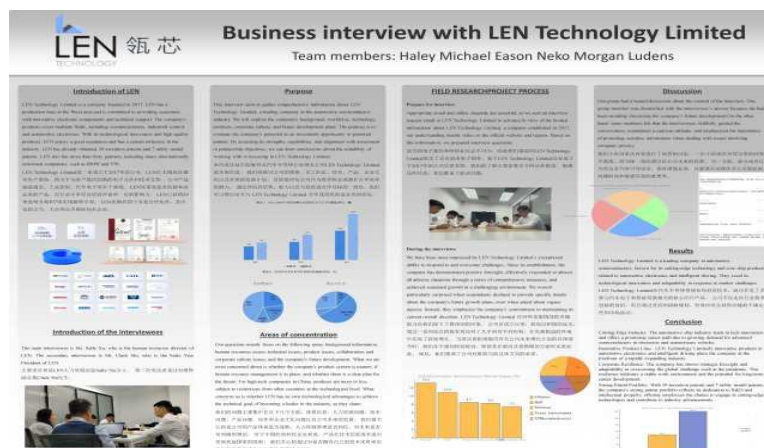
LEN 领芯
TECHNOLOGY

Business interview with LEN Technology Limited

Team members: Haley Michael Eason Neko Morgan Ludens

Introduction of LEN

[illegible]

Purpose

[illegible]

FIELD RESEARCH/PROJECT PROCESS

Purpose for Interview

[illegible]

During the interview

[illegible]

Discussion

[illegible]

Results

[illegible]

Conclusion

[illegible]

Introduction of the Interviewees

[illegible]

Areas of concentration

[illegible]